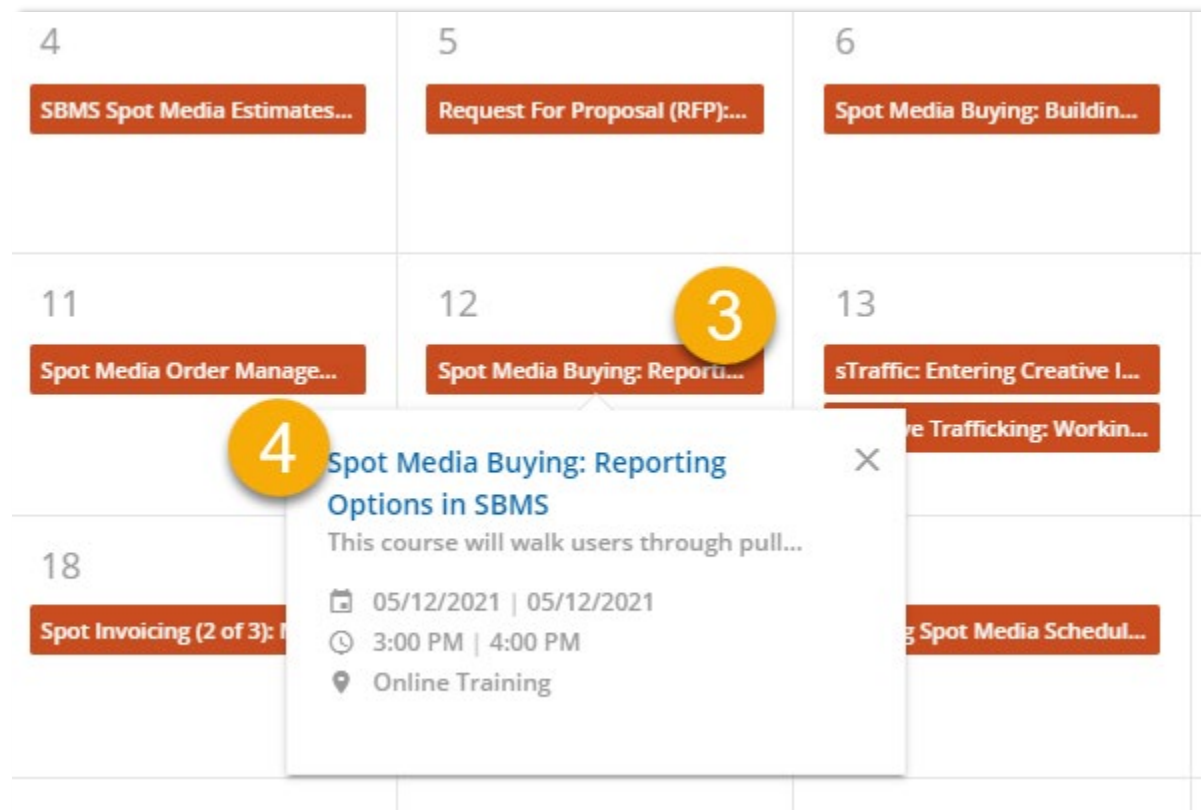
4

SBMS Spot Media Estimates...

5

Request For Proposal (RFP):...

6

Spot Media Buying: Buildin...

11

Spot Media Order Manage...

12

3

Spot Media Buying: Reporti...

13

sTraffic: Entering Creative I...

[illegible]ve Trafficking: Workin...

4

Spot Media Buying: Reporting Options in SBMS

×

This course will walk users through pull...

05/12/2021 | 05/12/2021

3:00 PM | 4:00 PM

Online Training

18

Spot Invoicing (2 of 3): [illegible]

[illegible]g Spot Media Schedul...